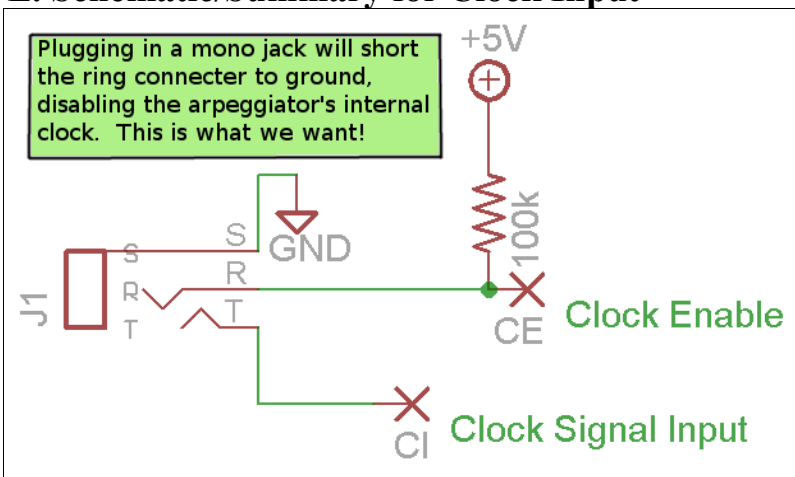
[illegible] Schematic/Summary for Clock Input

Plugging in a mono jack will short the ring connecter to ground, disabling the arpeggiator's internal clock. This is what we want!

+5V

100k

S

GND

R

T

S

R

T

J1

CE

Clock Enable

CI

Clock Signal Input